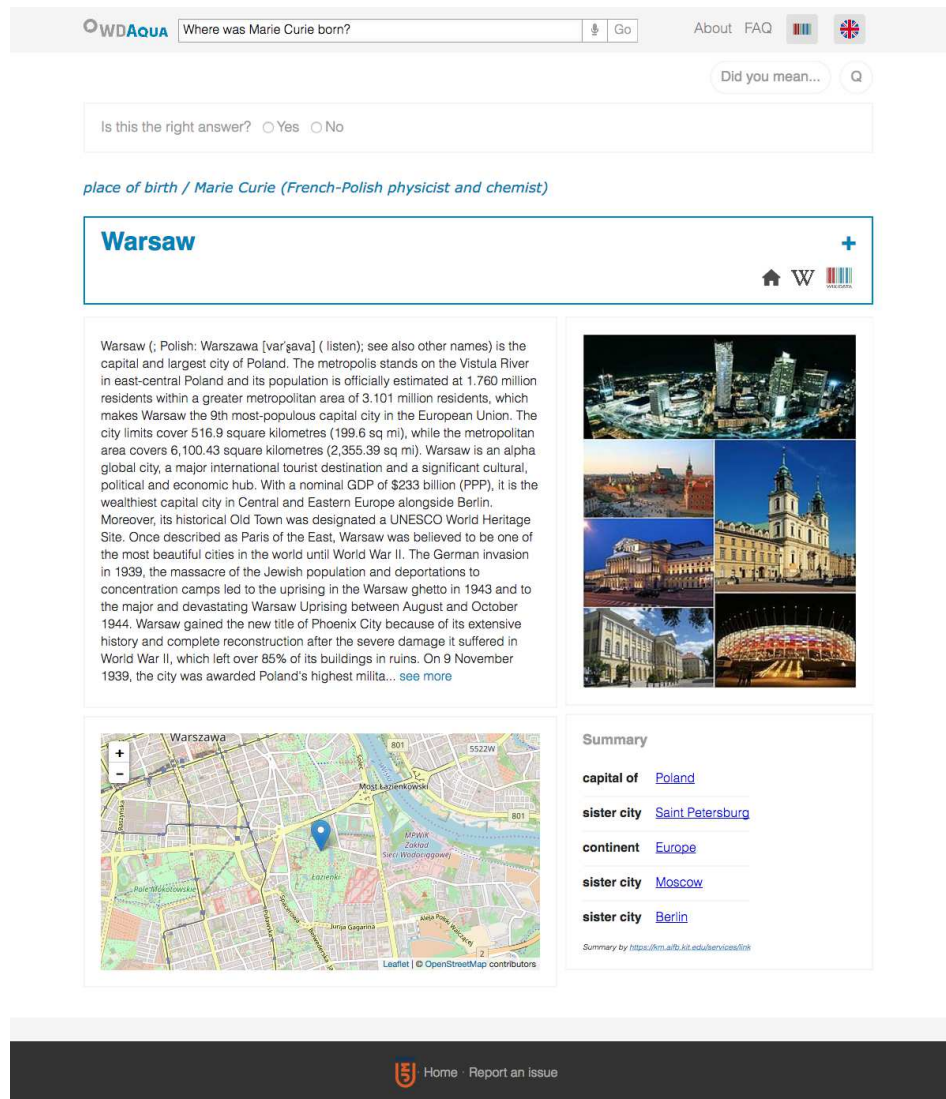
WDAQUA Where was Marie Curie born? Go About FAQ

Did you mean... Q

Is this the right answer? Yes No

place of birth / Marie Curie (French-Polish physicist and chemist)

Warsaw

+

W WIKIDATA

Warsaw (; Polish: Warszawa [varˈʂava] ( listen); see also other names) is the capital and largest city of Poland. The metropolis stands on the Vistula River in east-central Poland and its population is officially estimated at 1.760 million residents within a greater metropolitan area of 3.101 million residents, which makes Warsaw the 9th most-populous capital city in the European Union. The city limits cover 516.9 square kilometres (199.6 sq mi), while the metropolitan area covers 6,100.43 square kilometres (2,355.39 sq mi). Warsaw is an alpha global city, a major international tourist destination and a significant cultural, political and economic hub. With a nominal GDP of $233 billion (PPP), it is the wealthiest capital city in Central and Eastern Europe alongside Berlin. Moreover, its historical Old Town was designated a UNESCO World Heritage Site. Once described as Paris of the East, Warsaw was believed to be one of the most beautiful cities in the world until World War II. The German invasion in 1939, the massacre of the Jewish population and deportations to concentration camps led to the uprising in the Warsaw ghetto in 1943 and to the major and devastating Warsaw Uprising between August and October 1944. Warsaw gained the new title of Phoenix City because of its extensive history and complete reconstruction after the severe damage it suffered in World War II, which left over 85% of its buildings in ruins. On 9 November 1939, the city was awarded Poland's highest milita... see more

+
-
Warszawa
801
S522W
Most Łazienkowski
801
MPWiK Zakład Sieci Wodociągowej
Łazienki
Pole Mokotowskie
Jurija Gagarina
Aleja Polski Walczącej
2
Leaflet | © OpenStreetMap contributors

Summary

capital of Poland

sister city Saint Petersburg

continent Europe

sister city Moscow

sister city Berlin

Summary by https://km.aifb.kit.edu/services/link

Home · Report an issue